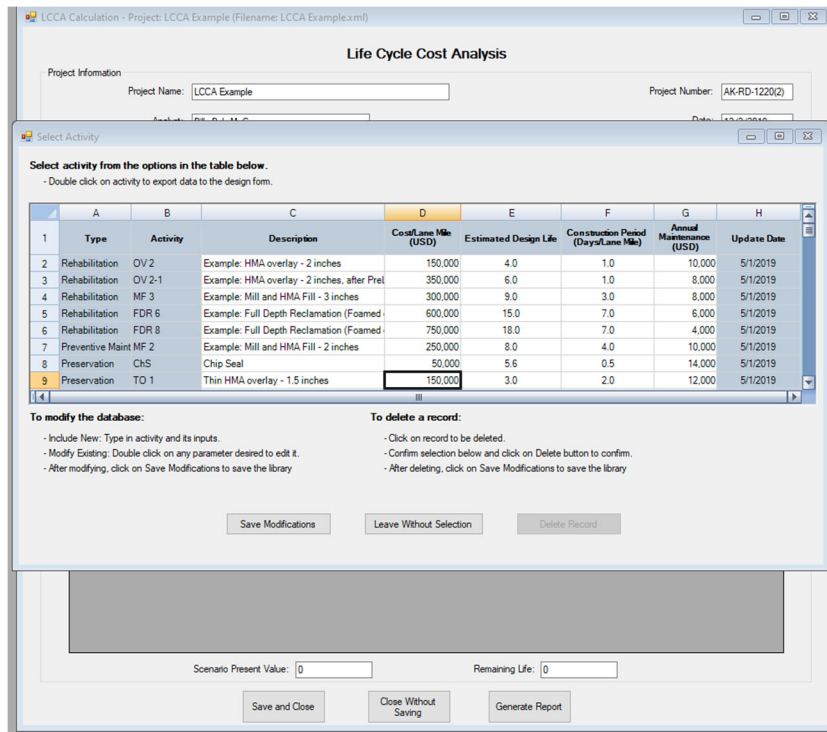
LCCA Calculation - Project: LCCA Example (Filename: LCCA Example.xml)

Life Cycle Cost Analysis

Project Information

Project Name: LCCA Example

Project Number: AK-RD-1220(2)

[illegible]

Date: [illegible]

Select Activity

Select activity from the options in the table below.
- Double click on activity to export data to the design form.

| | A | B | C | D | E | F | G | H |
|---|---|---|---|---|---|---|---|---|
| 1 | Type | Activity | Description | Cost/Lane Mile (USD) | Estimated Design Life | Construction Period (Days/Lane Mile) | Annual Maintenance (USD) | Update Date |
| 2 | Rehabilitation | OV 2 | Example: HMA overlay - 2 inches | 150,000 | 4.0 | 1.0 | 10,000 | 5/1/2019 |
| 3 | Rehabilitation | OV 2-1 | Example: HMA overlay - 2 inches, after Prel | 350,000 | 6.0 | 1.0 | 8,000 | 5/1/2019 |
| 4 | Rehabilitation | MF 3 | Example: Mill and HMA Fill - 3 inches | 300,000 | 9.0 | 3.0 | 8,000 | 5/1/2019 |
| 5 | Rehabilitation | FDR 6 | Example: Full Depth Reclamation (Foamed | 600,000 | 15.0 | 7.0 | 6,000 | 5/1/2019 |
| 6 | Rehabilitation | FDR 8 | Example: Full Depth Reclamation (Foamed | 750,000 | 18.0 | 7.0 | 4,000 | 5/1/2019 |
| 7 | Preventive Maint | MF 2 | Example: Mill and HMA Fill - 2 inches | 250,000 | 8.0 | 4.0 | 10,000 | 5/1/2019 |
| 8 | Preservation | ChS | Chip Seal | 50,000 | 5.6 | 0.5 | 14,000 | 5/1/2019 |
| 9 | Preservation | TO 1 | Thin HMA overlay - 1.5 inches | 150,000 | 3.0 | 2.0 | 12,000 | 5/1/2019 |

To modify the database:
- Include New: Type in activity and its inputs.
- Modify Existing: Double click on any parameter desired to edit it.
- After modifying, click on Save Modifications to save the library

To delete a record:
- Click on record to be deleted.
- Confirm selection below and click on Delete button to confirm.
- After deleting, click on Save Modifications to save the library

Save Modifications
Leave Without Selection
Delete Record

Scenario Present Value: 0
Remaining Life: 0

Save and Close
Close Without Saving
Generate Report